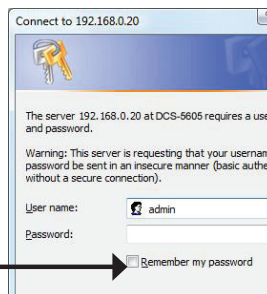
Connect to 192.168.0.20

The server 192.168.0.20 at DCS-5605 requires a use and password.

Warning: This server is requesting that your usernam password be sent in an insecure manner (basic authe without a secure connection).

User name: admin

Password:

Remember my password